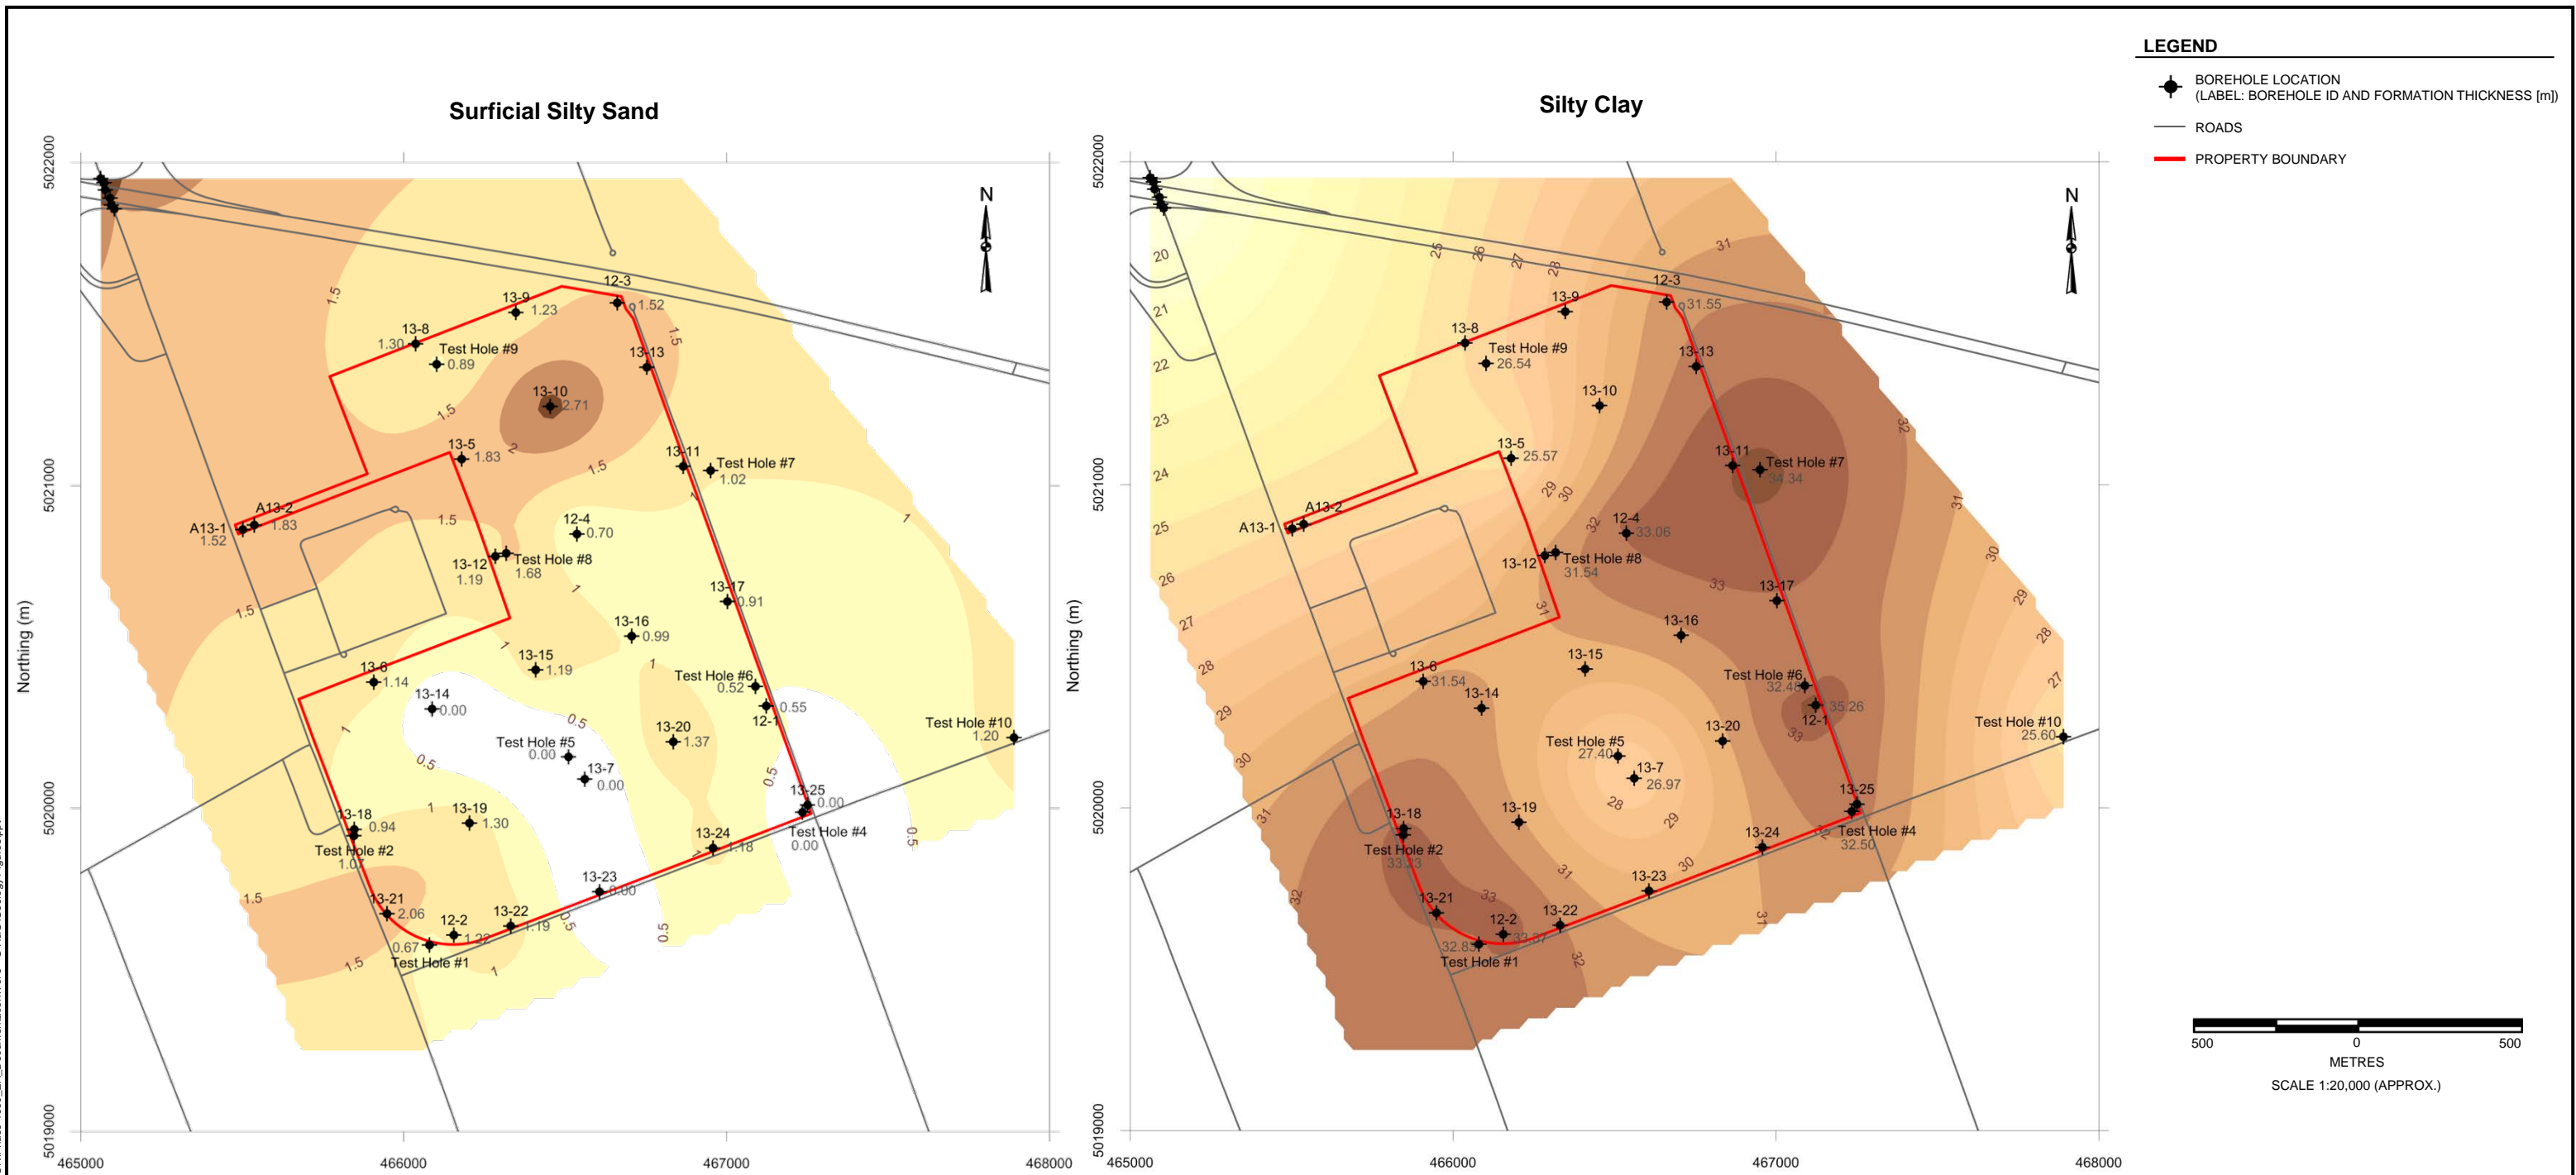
Surficial Silty Sand

Silty Clay

LEGEND

BOREHOLE LOCATION
(LABEL: BOREHOLE ID AND FORMATION THICKNESS [m])

ROADS

PROPERTY BOUNDARY

N

N

5022000
5021000
5020000
5019000
Northing (m)
465000
466000
467000
468000

13-9 1.23
12-3 1.52
13-8 1.30
Test Hole #9 0.89
13-13
13-10 2.71
13-5 1.83
13-11
Test Hole #7 1.02
A13-2 1.83
A13-1 1.52
12-4 0.70
13-12 1.19
Test Hole #8 1.68
13-17 0.91
13-16 0.99
13-15 1.19
13-6 1.14
13-14 0.00
Test Hole #6 0.52
12-1 0.55
Test Hole #10 1.20
13-20 1.37
Test Hole #5 0.00
13-7 0.00
13-25 0.00
Test Hole #4 0.00
13-18 0.94
13-19 1.30
13-24 1.18
Test Hole #2 1.07
13-21 2.06
13-23 0.00
12-2 1.32
13-22 1.19
0.67
Test Hole #1
1.5
2
1
0.5

5022000
5021000
5020000
5019000
Northing (m)
465000
466000
467000
468000

13-9
12-3 31.55
13-8
Test Hole #9 26.54
13-13
13-10
13-5 25.57
13-11
Test Hole #7 34.34
A13-2
A13-1
12-4 33.06
13-12
Test Hole #8 31.54
13-17
13-16
13-15
13-6 31.54
13-14
Test Hole #6 32.48
12-1 35.26
Test Hole #10 25.60
13-20
Test Hole #5 27.40
13-7 26.97
13-25
Test Hole #4 32.50
13-18
13-19
13-24
Test Hole #2 33.23
13-21
13-23
12-2 33.37
13-22
32.85
Test Hole #1
20 21 22 23 24 25 26 27 28 29 30 31 32 33

500 0 500
METRES
SCALE 1:20,000 (APPROX.)